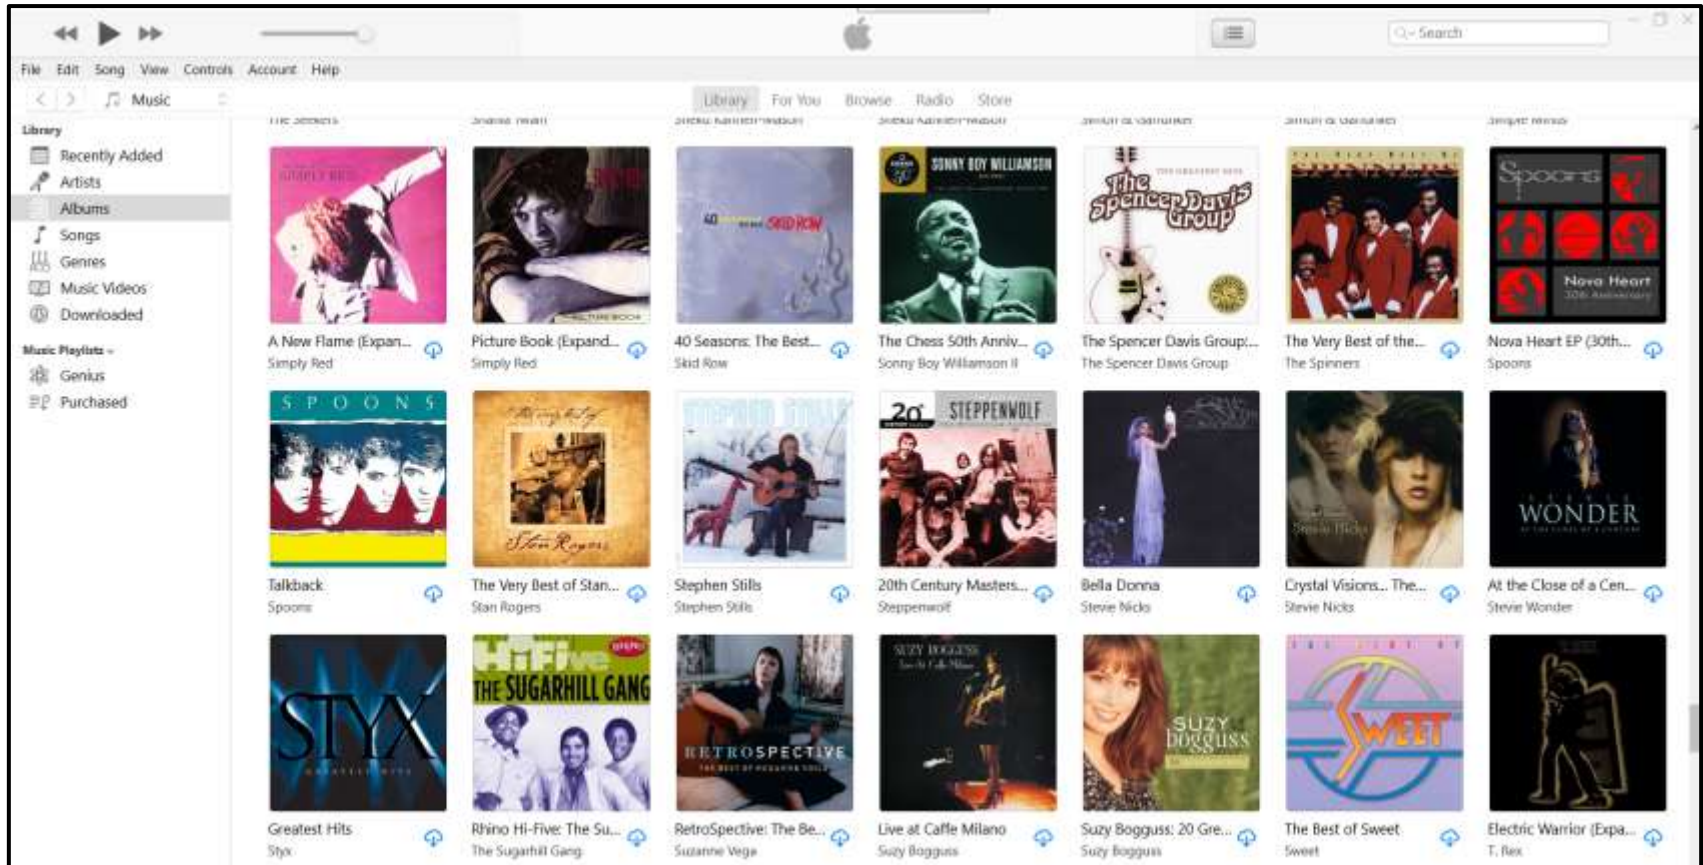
Search

File Edit Song View Controls Account Help

Music

Library For You Browse Radio Store

Library
Recently Added
Artists
Albums
Songs
Genres
Music Videos
Downloaded

Music Playlists
Genius
Purchased

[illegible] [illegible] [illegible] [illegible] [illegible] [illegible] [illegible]

SIMPLY RED

SKID ROW

SONNY BOY WILLIAMSON

The Spencer Davis Group

SPINNERS

Spoons
Nova Heart

A New Flame (Expan...
Simply Red

Picture Book (Expand...
Simply Red

40 Seasons: The Best...
Skid Row

The Chess 50th Anniv...
Sonny Boy Williamson II

The Spencer Davis Group:...
The Spencer Davis Group

The Very Best of the...
The Spinners

Nova Heart EP (30th...
Spoons

SPOONS

Stan Rogers

20th STEPPENWOLF

WONDER

Talkback
Spoons

The Very Best of Stan...
Stan Rogers

Stephen Stills
Stephen Stills

20th Century Masters...
Steppenwolf

Bella Donna
Stevie Nicks

Crystal Visions... The...
Stevie Nicks

At the Close of a Cen...
Stevie Wonder

STYX

HiFive
THE SUGARHILL GANG

RETROSPECTIVE

SUZY BOGGUSS

SUZY bogguss

SWEET

Greatest Hits
Styx

Rhino Hi-Five: The Su...
The Sugarhill Gang

RetroSpective: The Be...
Suzanne Vega

Live at Caffe Milano
Suzy Bogguss

Suzy Bogguss: 20 Gre...
Suzy Bogguss

The Best of Sweet
Sweet

Electric Warrior (Expa...
T. Rex